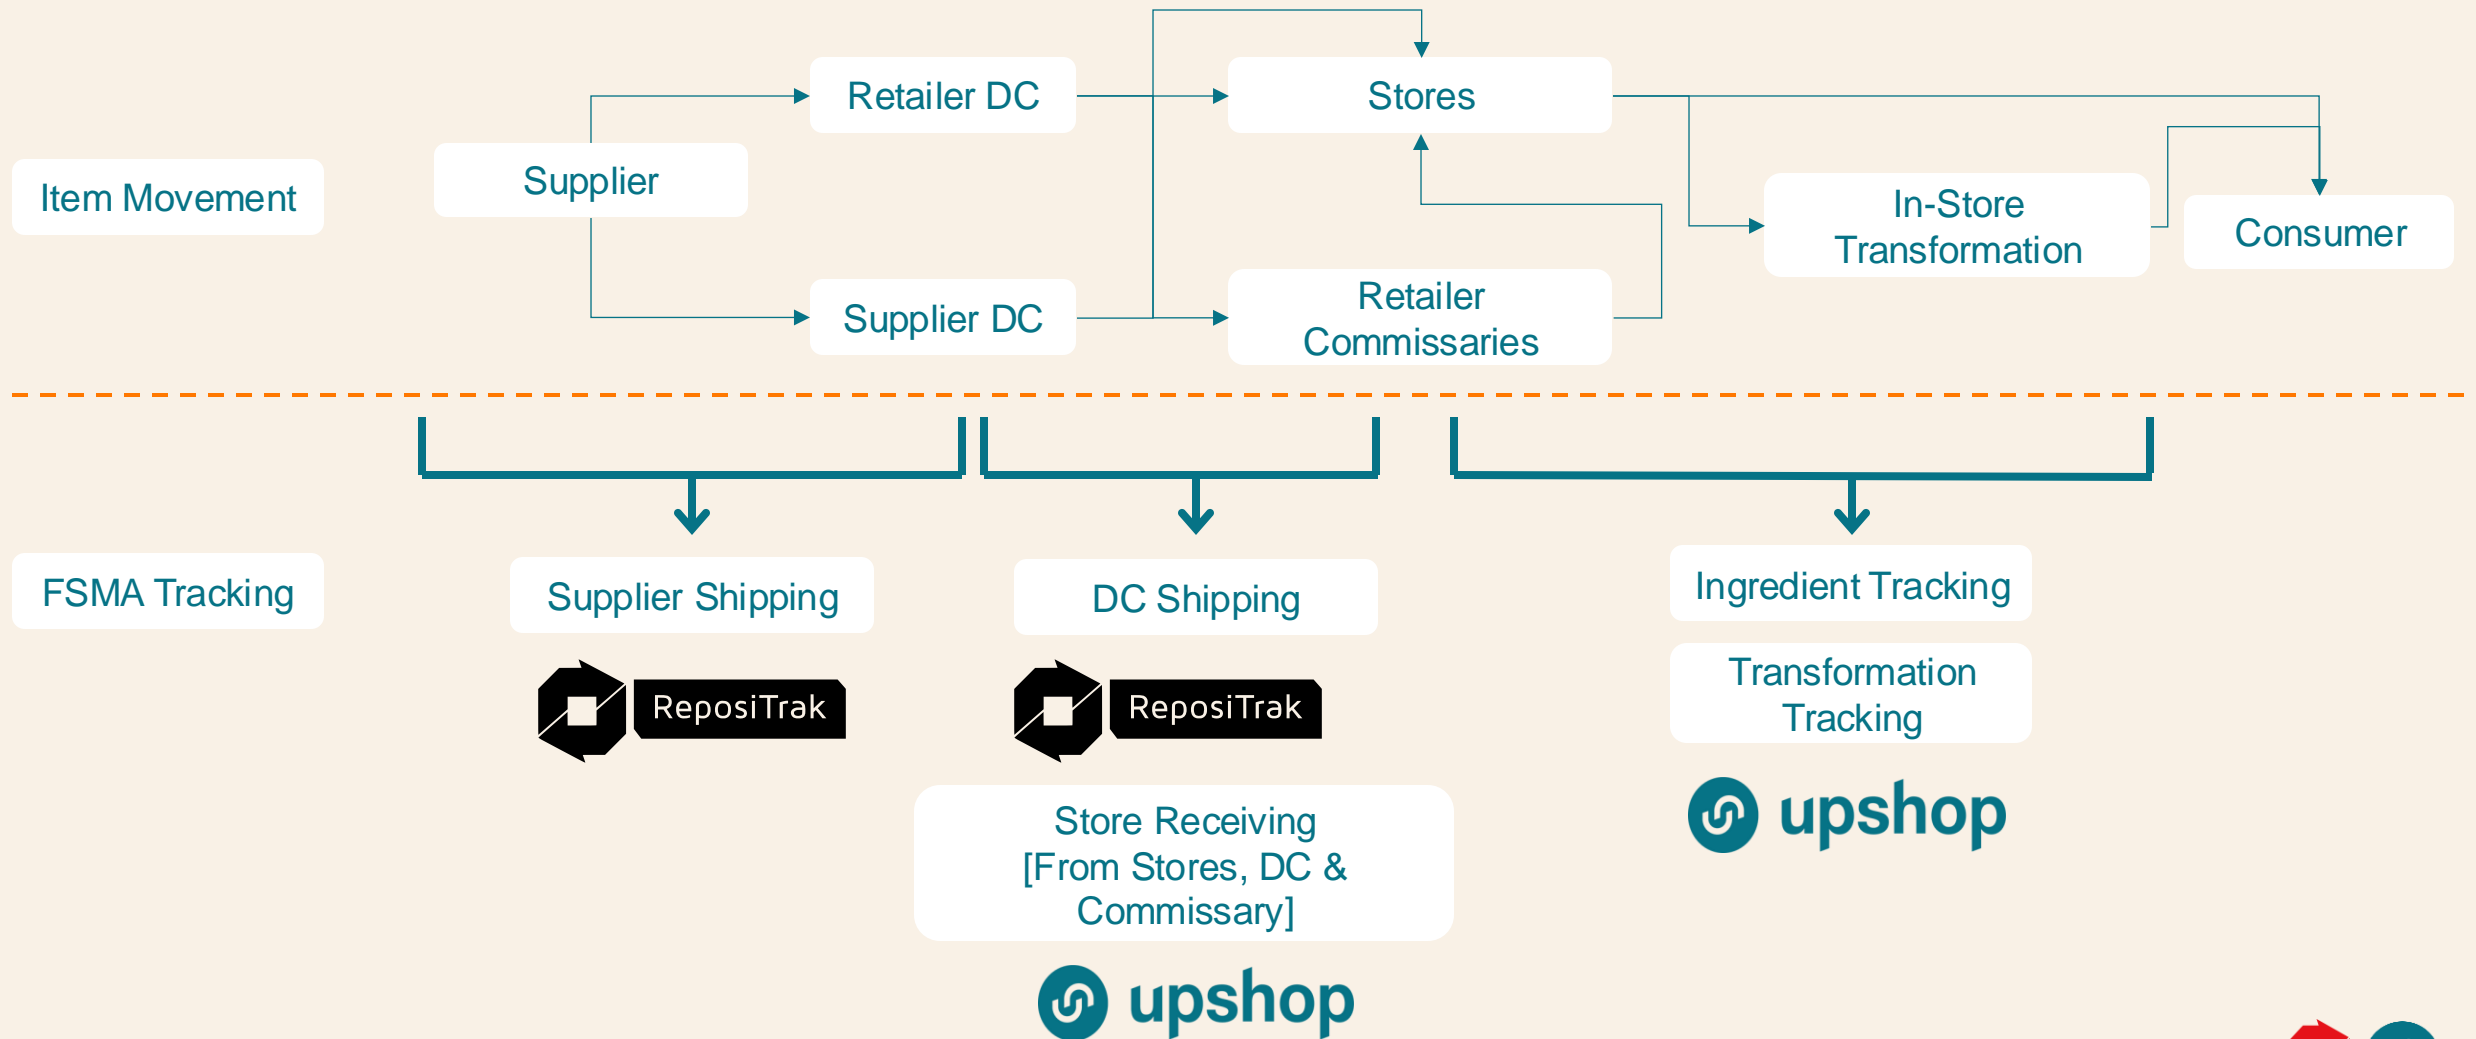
Item Movement

Supplier

Retailer DC

Supplier DC

Stores

Retailer Commissaries

In-Store Transformation

Consumer

FSMA Tracking

Supplier Shipping

ReposiTrak

DC Shipping

ReposiTrak

Store Receiving [From Stores, DC & Commissary]

upshop

Ingredient Tracking

Transformation Tracking

upshop